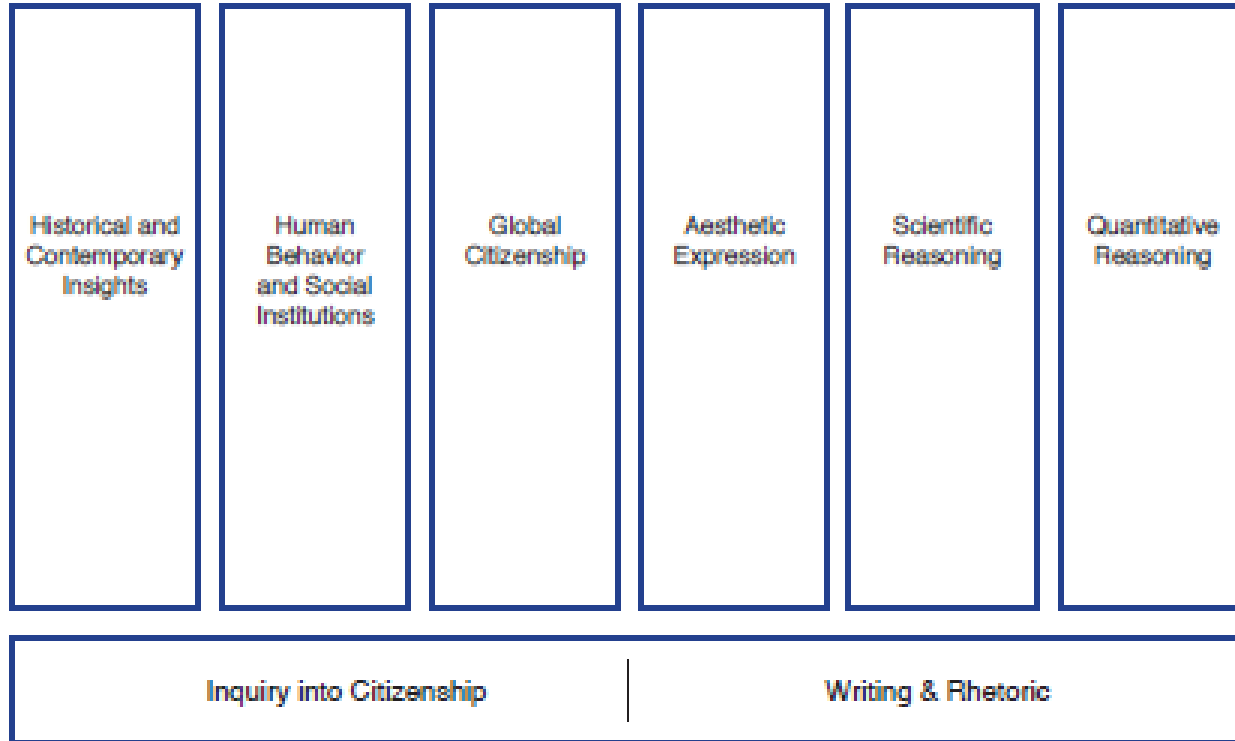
Historical and Contemporary Insights

Human Behavior and Social Institutions

Global Citizenship

Aesthetic Expression

Scientific Reasoning

Quantitative Reasoning

Inquiry into Citizenship

Writing & Rhetoric